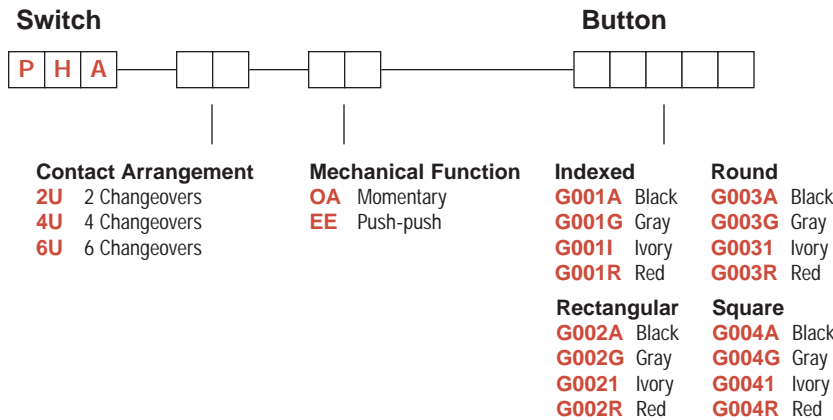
Switch

Button

P H A

Contact Arrangement
2U 2 Changeovers
4U 4 Changeovers
6U 6 Changeovers

Mechanical Function
OA Momentary
EE Push-push

Indexed
G001A Black
G001G Gray
G001I Ivory
G001R Red

Round
G003A Black
G003G Gray
G0031 Ivory
G003R Red

Rectangular
G002A Black
G002G Gray
G0021 Ivory
G002R Red

Square
G004A Black
G004G Gray
G0041 Ivory
G004R Red